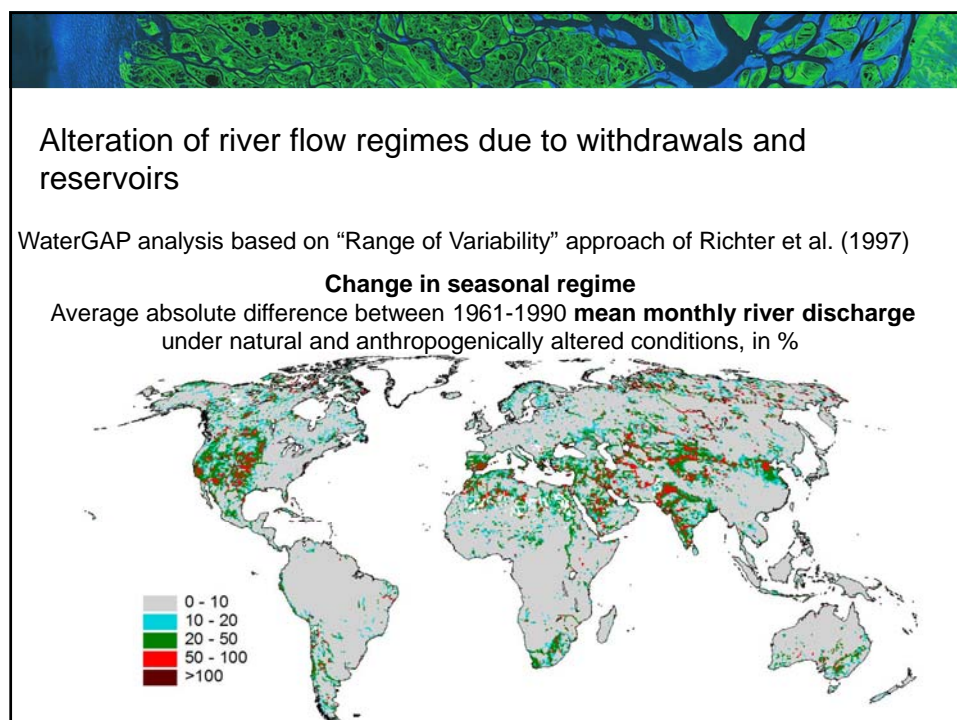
Alteration of river flow regimes due to withdrawals and reservoirs

WaterGAP analysis based on “Range of Variability” approach of Richter et al. (1997)

**Change in seasonal regime**
Average absolute difference between 1961-1990 **mean monthly river discharge** under natural and anthropogenically altered conditions, in %

0 - 10
10 - 20
20 - 50
50 - 100
>100